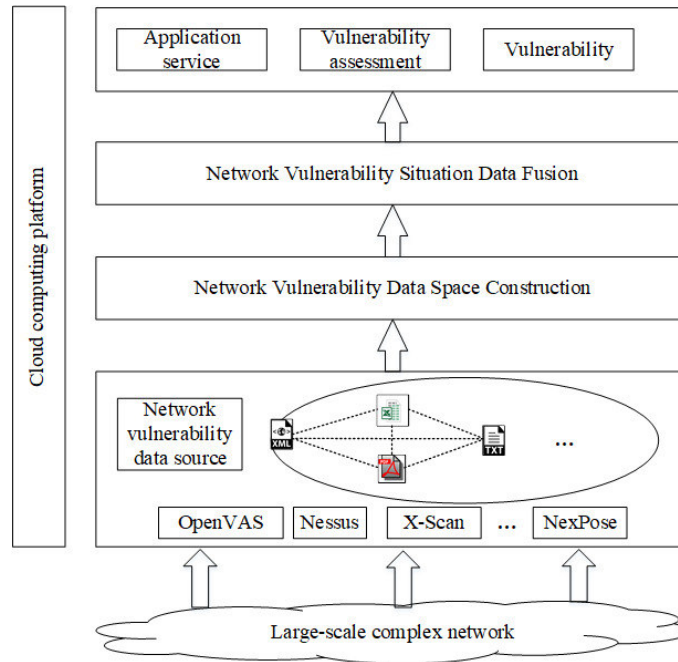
Cloud computing platform

Application service

Vulnerability assessment

Vulnerability

Network Vulnerability Situation Data Fusion

Network Vulnerability Data Space Construction

Network vulnerability data source

XML

TXT

...

OpenVAS

Nessus

X-Scan

...

NexPose

Large-scale complex network